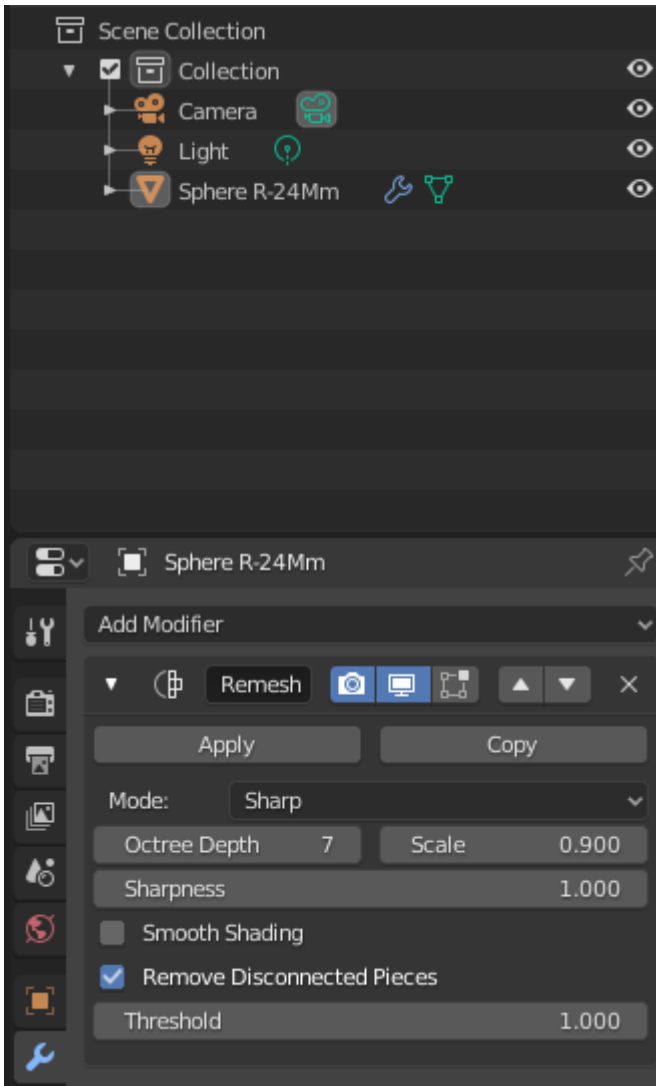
Scene Collection
Collection
Camera
Light
Sphere R-24Mm

Sphere R-24Mm

Add Modifier

Remesh

Apply
Copy

Mode: Sharp

Octree Depth 7
Scale 0.900

Sharpness 1.000

Smooth Shading

Remove Disconnected Pieces

Threshold 1.000